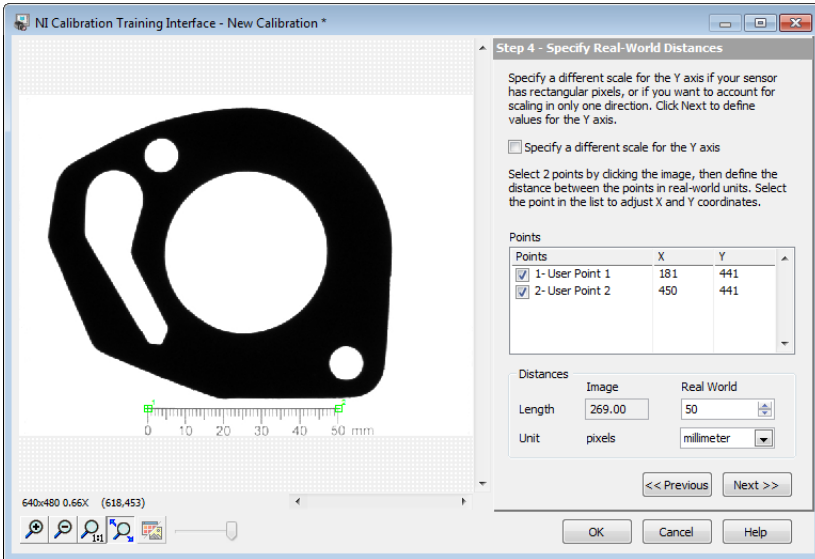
NI Calibration Training Interface - New Calibration *

Step 4 - Specify Real-World Distances

Specify a different scale for the Y axis if your sensor has rectangular pixels, or if you want to account for scaling in only one direction. Click Next to define values for the Y axis.

Specify a different scale for the Y axis

Select 2 points by clicking the image, then define the distance between the points in real-world units. Select the point in the list to adjust X and Y coordinates.

Points

| Points | X | Y |
|---|---|---|
| 1- User Point 1 | 181 | 441 |
| 2- User Point 2 | 450 | 441 |

Distances

| | Image | Real World |
|---|---|---|
| Length | 269.00 | 50 |
| Unit | pixels | millimeter |

0 10 20 30 40 50 mm

640x480 0.66X (618,453)

<< Previous Next >>

OK Cancel Help